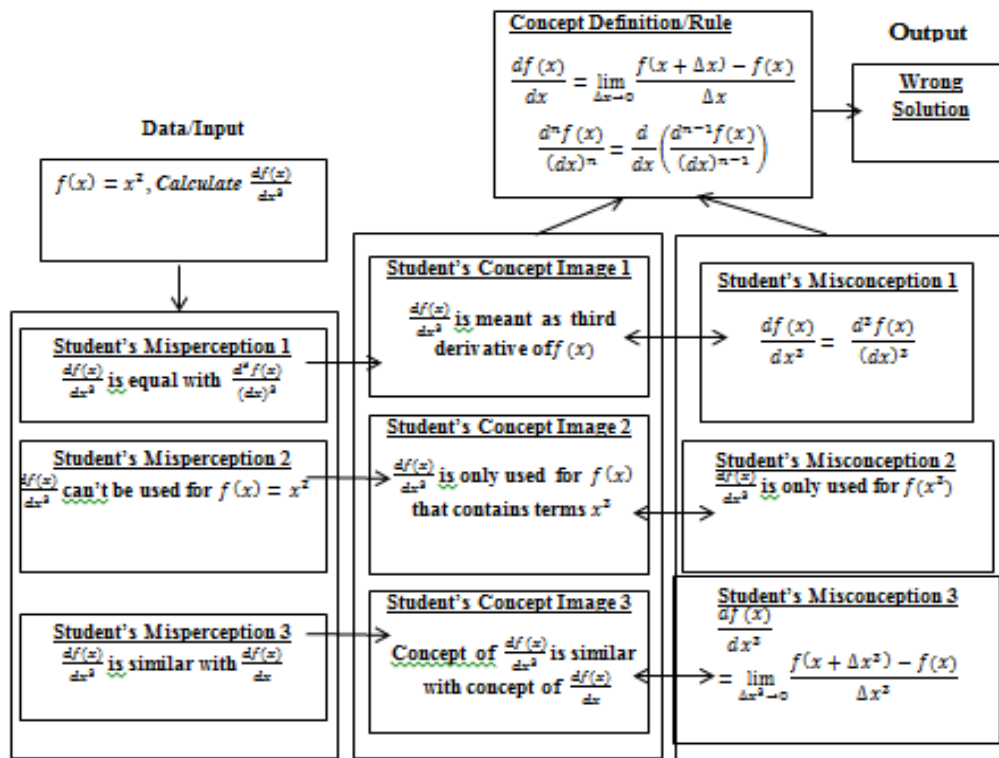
Concept Definition/Rule

$\frac{df(x)}{dx} = \lim_{\Delta x \to 0} \frac{f(x+\Delta x) - f(x)}{\Delta x}$

$\frac{d^n f(x)}{(dx)^n} = \frac{d}{dx}\left(\frac{d^{n-1} f(x)}{(dx)^{n-1}}\right)$

Output

Wrong Solution

Data/Input

$f(x) = x^2$, Calculate $\frac{df(x)}{dx^3}$

Student's Misperception 1

$\frac{df(x)}{dx^3}$ is equal with $\frac{d^3 f(x)}{(dx)^3}$

Student's Misperception 2

$\frac{df(x)}{dx^3}$ can't be used for $f(x) = x^2$

Student's Misperception 3

$\frac{df(x)}{dx^3}$ is similar with $\frac{df(x)}{dx}$

Student's Concept Image 1

$\frac{df(x)}{dx^3}$ is meant as third derivative of $f(x)$

Student's Concept Image 2

$\frac{df(x)}{dx^3}$ is only used for $f(x)$ that contains terms $x^3$

Student's Concept Image 3

Concept of $\frac{df(x)}{dx^3}$ is similar with concept of $\frac{df(x)}{dx}$

Student's Misconception 1

$\frac{df(x)}{dx^3} = \frac{d^3 f(x)}{(dx)^3}$

Student's Misconception 2

$\frac{df(x)}{dx^3}$ is only used for $f(x^3)$

Student's Misconception 3

$\frac{df(x)}{dx^3} = \lim_{\Delta x^3 \to 0} \frac{f(x+\Delta x^3) - f(x)}{\Delta x^3}$